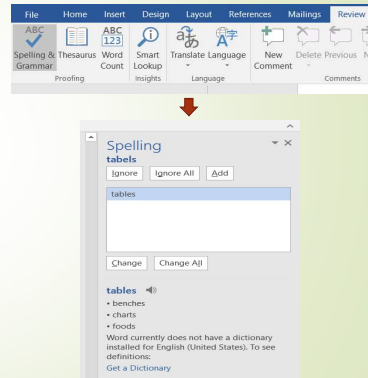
File Home Insert Design Layout References Mailings Review

ABC Spelling & Grammar Thesaurus ABC 123 Word Count Smart Lookup Translate Language New Comment Delete Previous N

Proofing Insights Language Comments

Spelling

tabels

Ignore Ignore All Add

tables

Change Change All

tables

• benches
• charts
• foods

Word currently does not have a dictionary installed for English (United States). To see definitions:

Get a Dictionary